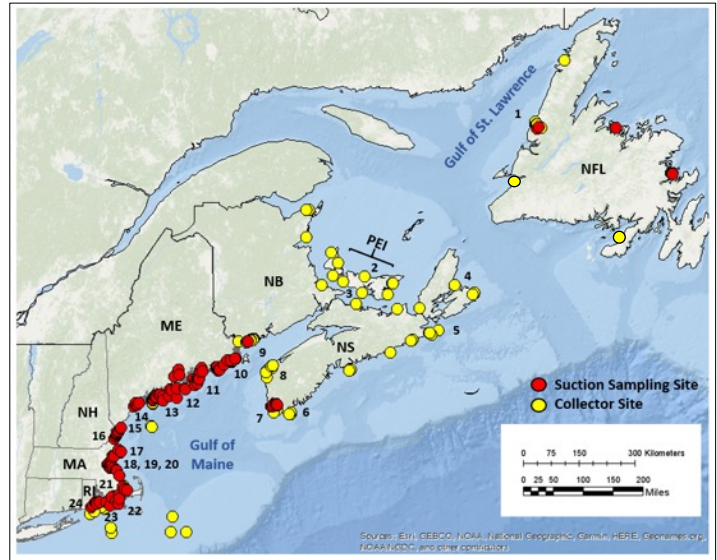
Gulf of St. Lawrence

1

NFL

PEI

2

NB

3

4

5

ME

NS

9

10

8

11

12

13

14

6

7

NH

15

16

17

MA

18, 19, 20

Gulf of Maine

21

RI

24

23

22

Suction Sampling Site

Collector Site

0 75 150 300 Kilometers

0 25 50 100 150 200 Miles

Sources: Esri, GEBCO, NOAA, National Geographic, Garmin, HERE, Geonames.org, NOAA NCEI, and other contributors